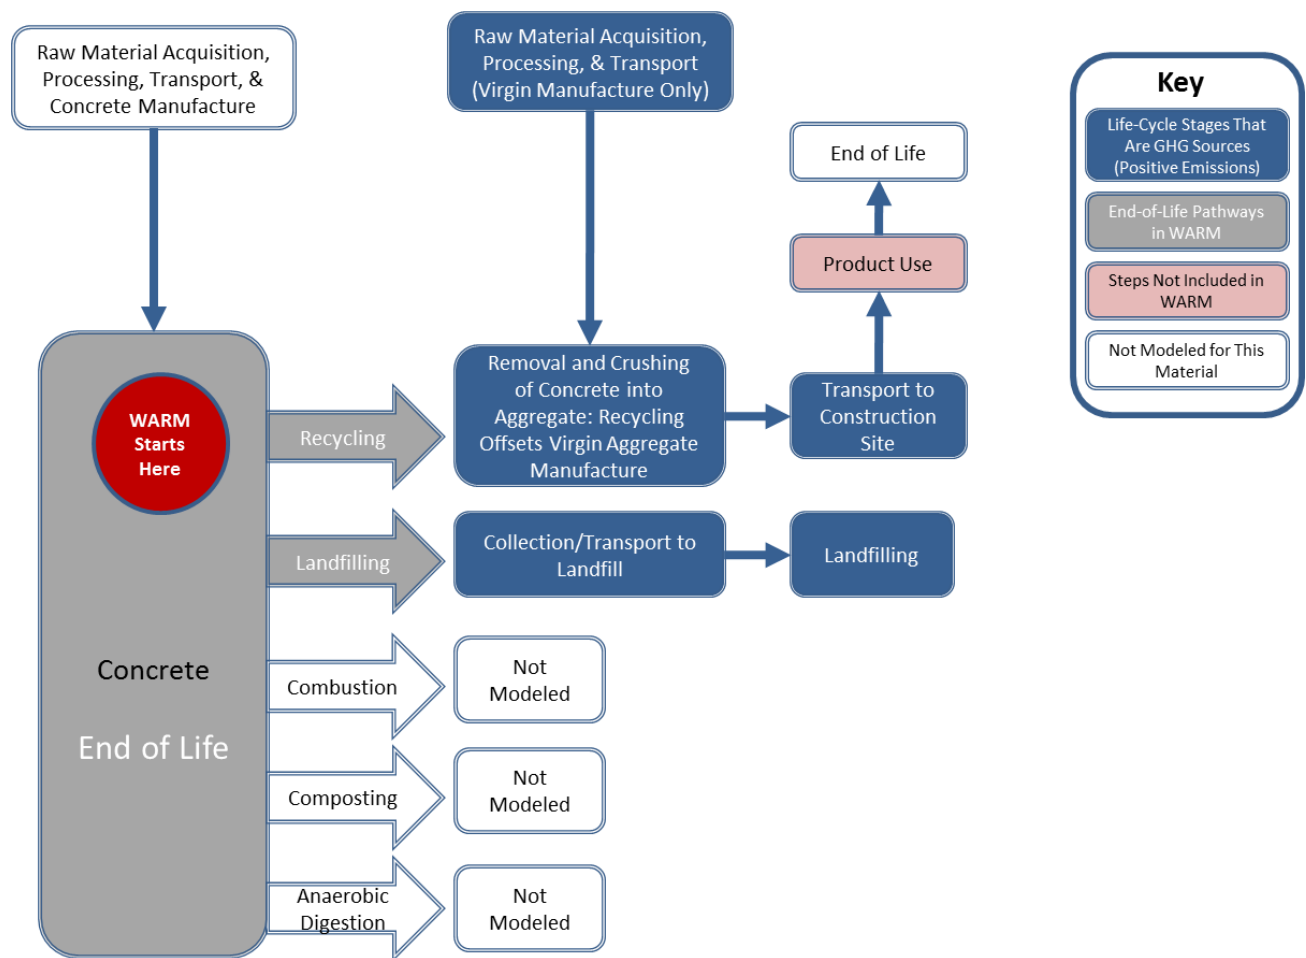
Raw Material Acquisition, Processing, Transport, & Concrete Manufacture

Raw Material Acquisition, Processing, & Transport (Virgin Manufacture Only)

End of Life

Product Use

Key

Life-Cycle Stages That Are GHG Sources (Positive Emissions)

End-of-Life Pathways in WARM

Steps Not Included in WARM

Not Modeled for This Material

WARM Starts Here

Recycling

Removal and Crushing of Concrete into Aggregate: Recycling Offsets Virgin Aggregate Manufacture

Transport to Construction Site

Landfilling

Collection/Transport to Landfill

Landfilling

Concrete

End of Life

Combustion

Not Modeled

Composting

Not Modeled

Anaerobic Digestion

Not Modeled